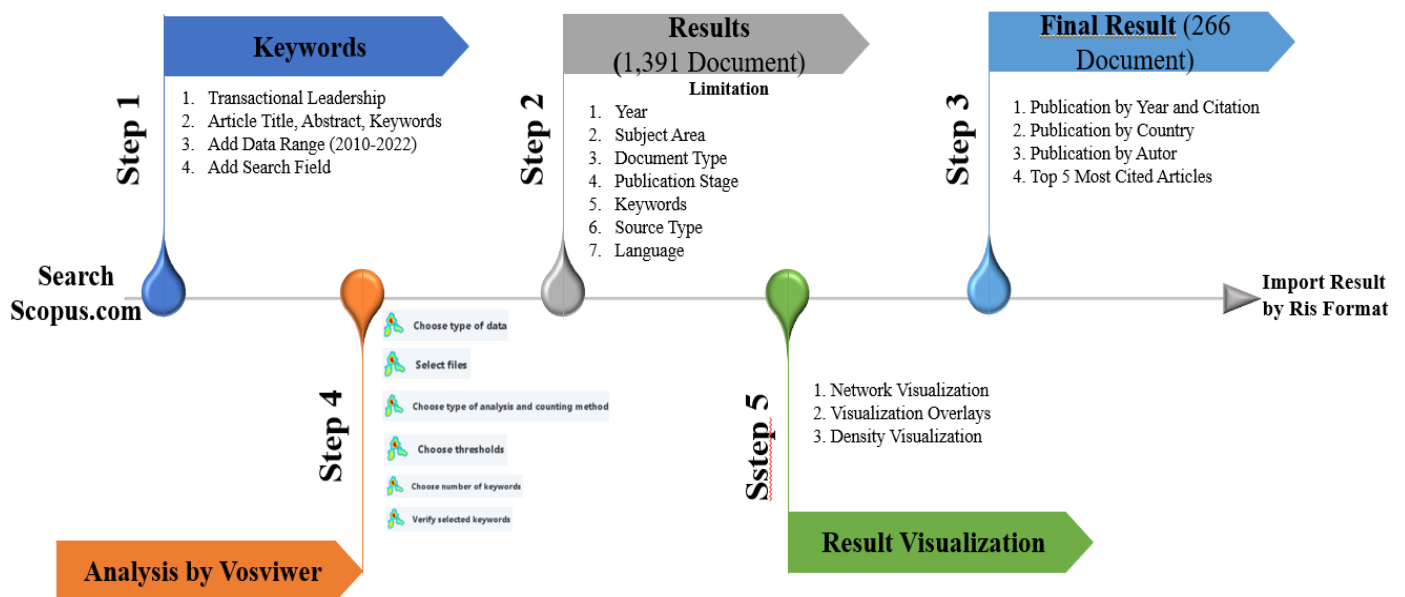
Keywords

Step 1

1. Transactional Leadership
2. Article Title, Abstract, Keywords
3. Add Data Range (2010-2022)
4. Add Search Field

Results
(1,391 Document)

Step 2

Limitation
1. Year
2. Subject Area
3. Document Type
4. Publication Stage
5. Keywords
6. Source Type
7. Language

Final Result (266 Document)

Step 3

1. Publication by Year and Citation
2. Publication by Country
3. Publication by Autor
4. Top 5 Most Cited Articles

Search Scopus.com

Import Result by Ris Format

Step 4

Choose type of data
Select files
Choose type of analysis and counting method
Choose thresholds
Choose number of keywords
Verify selected keywords

Analysis by Vosviwer

Sstep 5

1. Network Visualization
2. Visualization Overlays
3. Density Visualization

Result Visualization